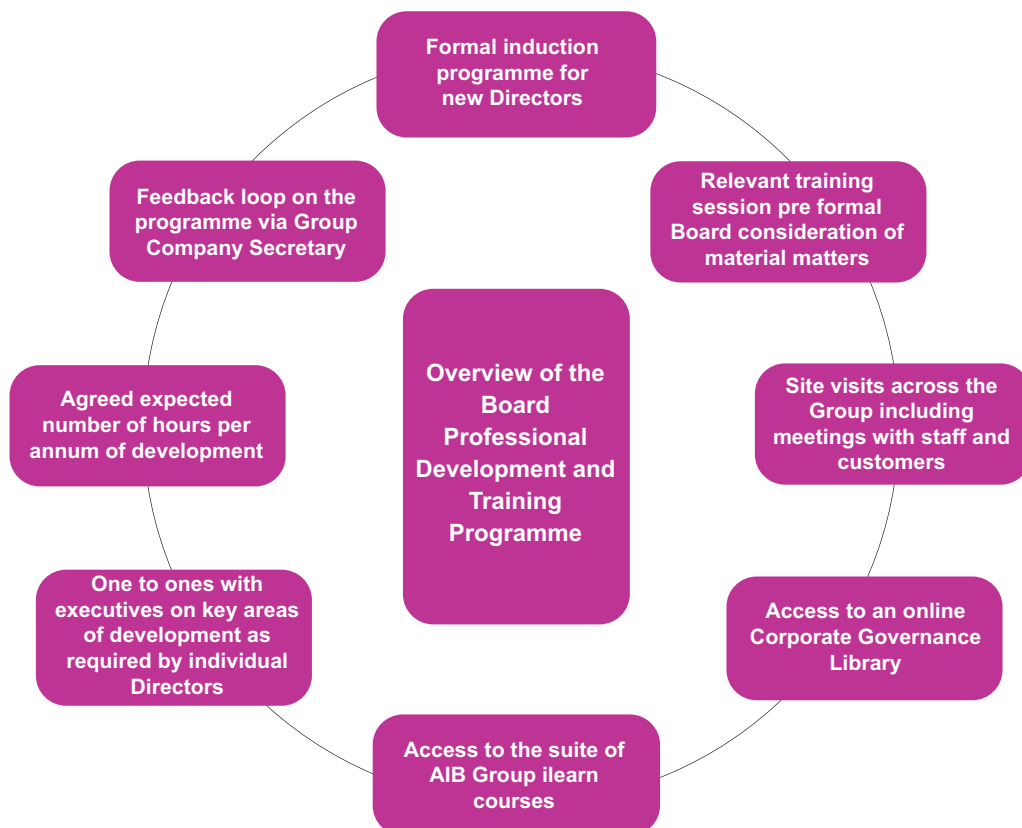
Overview of the Board Professional Development and Training Programme

Formal induction programme for new Directors

Relevant training session pre formal Board consideration of material matters

Site visits across the Group including meetings with staff and customers

Access to an online Corporate Governance Library

Access to the suite of AIB Group ilearn courses

One to ones with executives on key areas of development as required by individual Directors

Agreed expected number of hours per annum of development

Feedback loop on the programme via Group Company Secretary